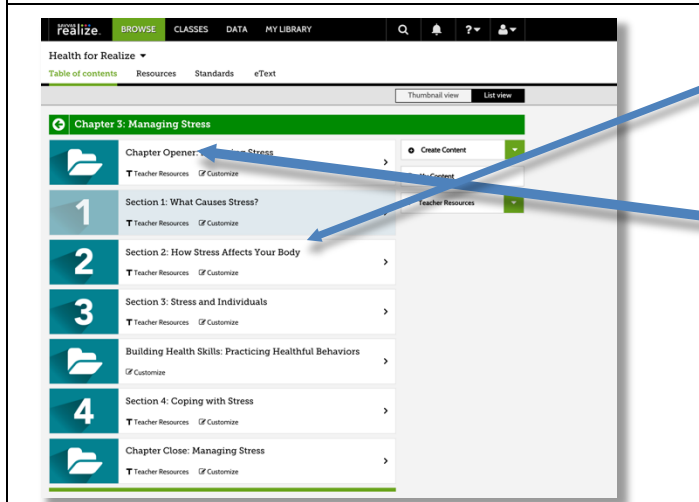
Savvas realize. BROWSE CLASSES DATA MY LIBRARY

Health for Realize

Table of contents Resources Standards eText

Thumbnail view List view

Chapter 3: Managing Stress

Chapter Opener: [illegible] Stress
Teacher Resources Customize

Create Content

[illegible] Content

Teacher Resources

1 Section 1: What Causes Stress?
Teacher Resources Customize

2 Section 2: How Stress Affects Your Body
Teacher Resources Customize

3 Section 3: Stress and Individuals
Teacher Resources Customize

Building Health Skills: Practicing Healthful Behaviors
Customize

4 Section 4: Coping with Stress
Teacher Resources Customize

Chapter Close: Managing Stress
Teacher Resources Customize